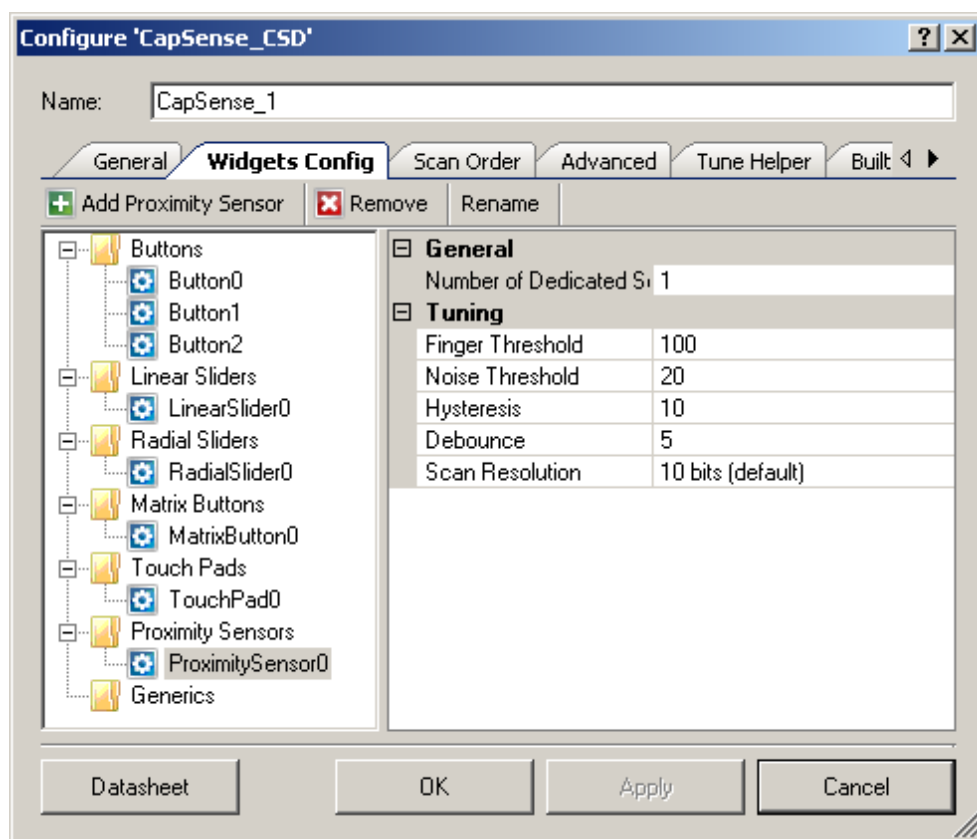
Configure 'CapSense_CSD'

? X

Name: CapSense_1

General Widgets Config Scan Order Advanced Tune Helper Built

Add Proximity Sensor Remove Rename

Buttons
Button0
Button1
Button2
Linear Sliders
LinearSlider0
Radial Sliders
RadialSlider0
Matrix Buttons
MatrixButton0
Touch Pads
TouchPad0
Proximity Sensors
ProximitySensor0
Generics

| General | |
|---|---|
| Number of Dedicated S | 1 |
| **Tuning** | |
| Finger Threshold | 100 |
| Noise Threshold | 20 |
| Hysteresis | 10 |
| Debounce | 5 |
| Scan Resolution | 10 bits (default) |

Datasheet OK Apply Cancel